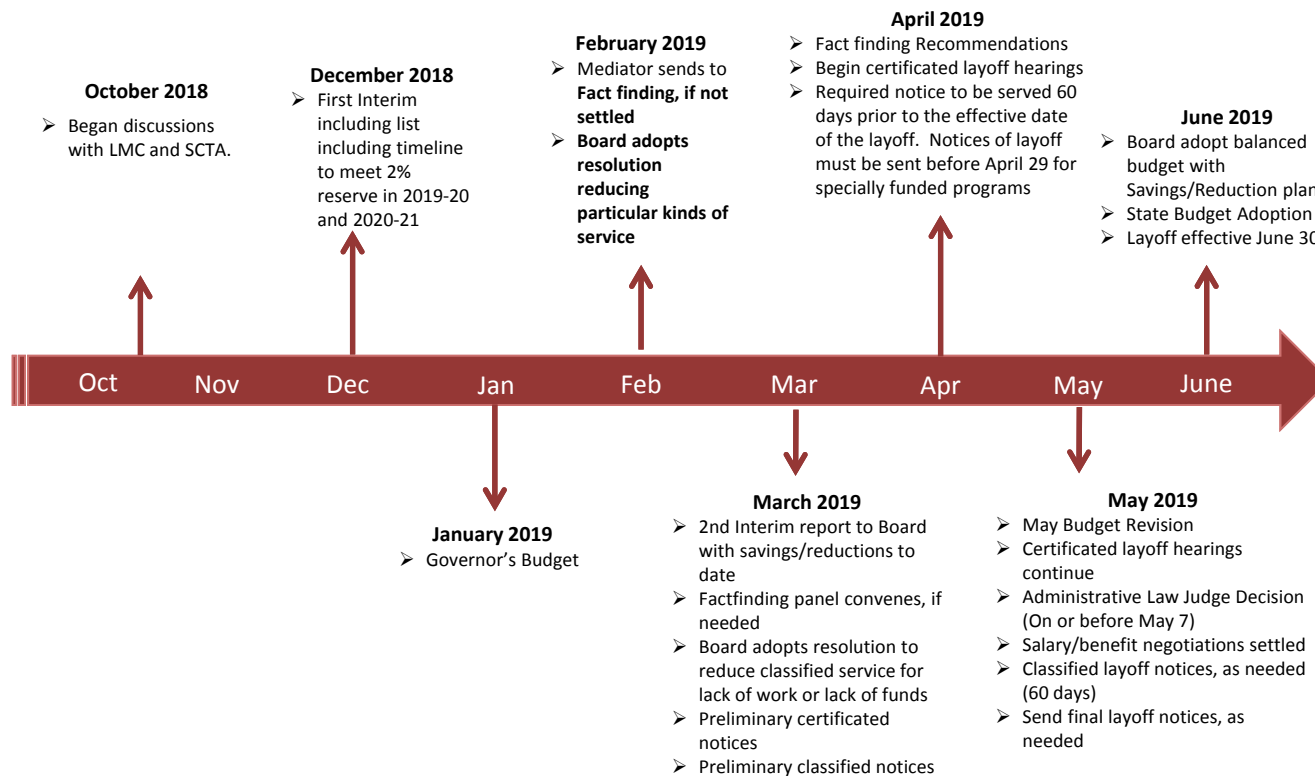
October 2018
➢ Began discussions with LMC and SCTA.

December 2018
➢ First Interim including list including timeline to meet 2% reserve in 2019-20 and 2020-21

February 2019
➢ Mediator sends to **Fact finding, if not settled**
➢ **Board adopts resolution reducing particular kinds of service**

April 2019
➢ Fact finding Recommendations
➢ Begin certificated layoff hearings
➢ Required notice to be served 60 days prior to the effective date of the layoff. Notices of layoff must be sent before April 29 for specially funded programs

June 2019
➢ Board adopt balanced budget with Savings/Reduction pla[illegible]
➢ State Budget Adoption
➢ Layoff effective June 3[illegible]

Oct Nov Dec Jan Feb Mar Apr May June

January 2019
➢ Governor's Budget

March 2019
➢ 2nd Interim report to Board with savings/reductions to date
➢ Factfinding panel convenes, if needed
➢ Board adopts resolution to reduce classified service for lack of work or lack of funds
➢ Preliminary certificated notices
➢ Preliminary classified notices

May 2019
➢ May Budget Revision
➢ Certificated layoff hearings continue
➢ Administrative Law Judge Decision (On or before May 7)
➢ Salary/benefit negotiations settled
➢ Classified layoff notices, as needed (60 days)
➢ Send final layoff notices, as needed